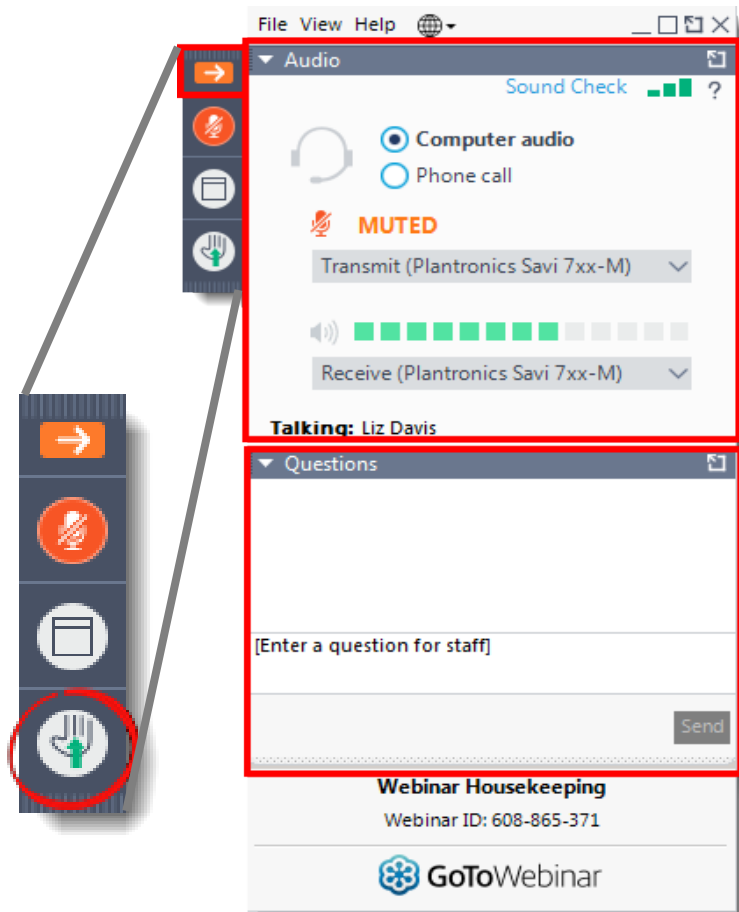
File View Help

Audio

Sound Check ?

Computer audio

Phone call

MUTED

Transmit (Plantronics Savi 7xx-M)

Receive (Plantronics Savi 7xx-M)

Talking: Liz Davis

Questions

[Enter a question for staff]

Send

Webinar Housekeeping

Webinar ID: 608-865-371

GoToWebinar